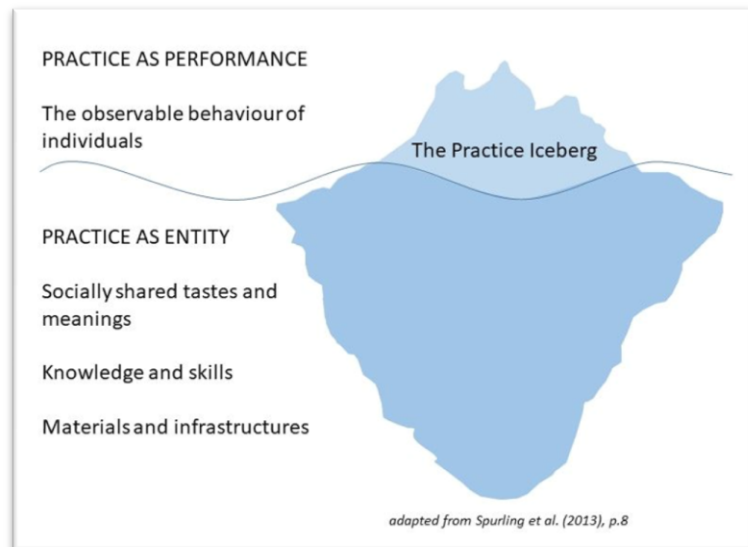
PRACTICE AS PERFORMANCE

The observable behaviour of individuals

The Practice Iceberg

PRACTICE AS ENTITY

Socially shared tastes and meanings

Knowledge and skills

Materials and infrastructures

adapted from Spurling et al. (2013), p.8